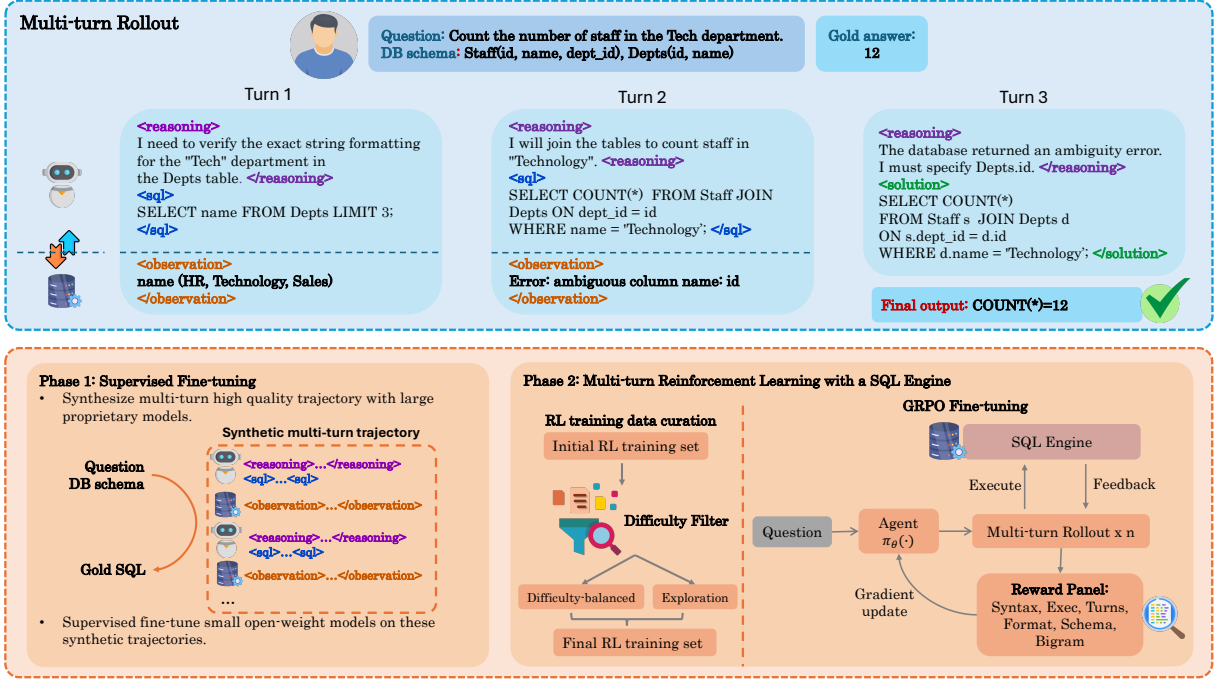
Multi-turn Rollout

Question: Count the number of staff in the Tech department.
DB schema: Staff(id, name, dept_id), Depts(id, name)

Gold answer: 12

Turn 1

<reasoning>
I need to verify the exact string formatting for the "Tech" department in the Depts table. </reasoning>
<sql>
SELECT name FROM Depts LIMIT 3;
</sql>

<observation>
name (HR, Technology, Sales)
</observation>

Turn 2

<reasoning>
I will join the tables to count staff in "Technology". <reasoning>
<sql>
SELECT COUNT(*) FROM Staff JOIN Depts ON dept_id = id
WHERE name = 'Technology'; </sql>

<observation>
Error: ambiguous column name: id
</observation>

Turn 3

<reasoning>
The database returned an ambiguity error. I must specify Depts.id. </reasoning>
<solution>
SELECT COUNT(*)
FROM Staff s JOIN Depts d
ON s.dept_id = d.id
WHERE d.name = 'Technology'; </solution>

Final output: COUNT(*)=12

Phase 1: Supervised Fine-tuning

• Synthesize multi-turn high quality trajectory with large proprietary models.

Synthetic multi-turn trajectory

Question
DB schema

Gold SQL

<reasoning>...</reasoning>
<sql>...<sql>
<observation>...</observation>
<reasoning>...</reasoning>
<sql>...<sql>
<observation>...</observation>
...

• Supervised fine-tune small open-weight models on these synthetic trajectories.

Phase 2: Multi-turn Reinforcement Learning with a SQL Engine

RL training data curation

Initial RL training set

Difficulty Filter

Difficulty-balanced

Exploration

Final RL training set

GRPO Fine-tuning

SQL Engine

Execute

Feedback

Question

Agent
$\pi_\theta(\cdot)$

Multi-turn Rollout x n

Gradient update

Reward Panel:
Syntax, Exec, Turns, Format, Schema, Bigram